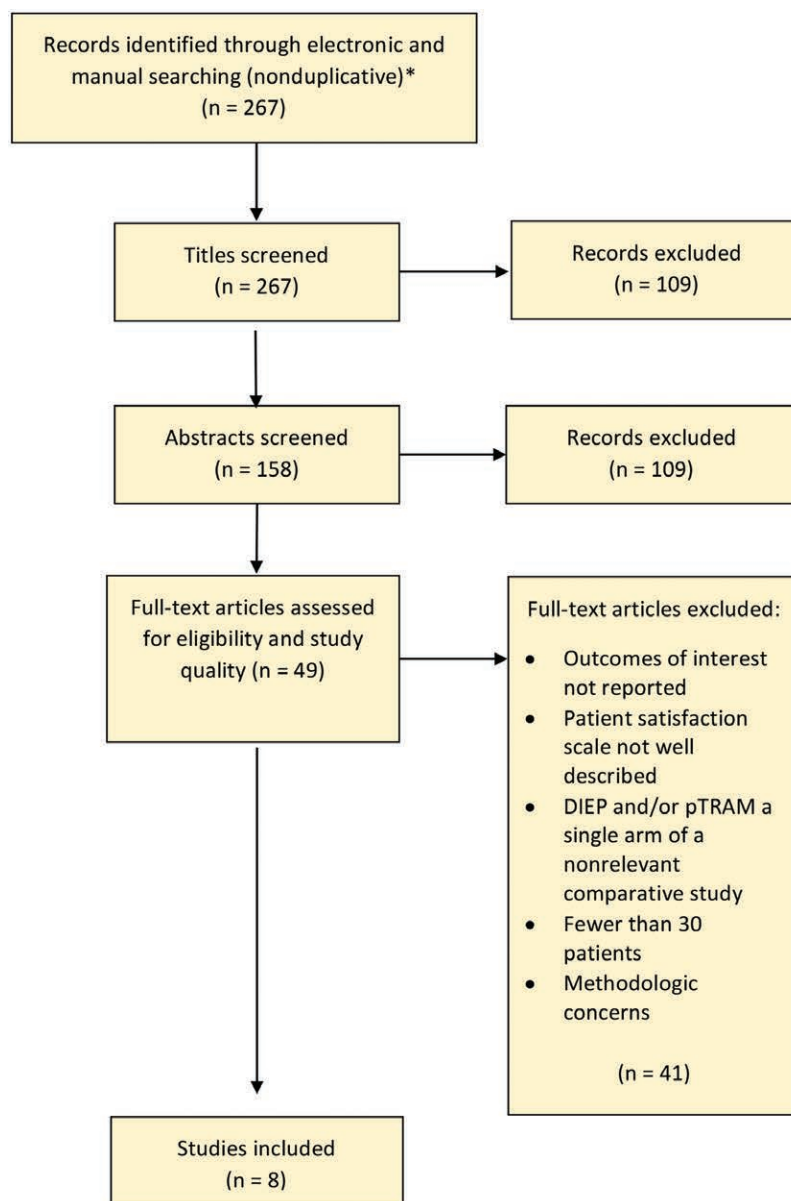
Records identified through electronic and manual searching (nonduplicative)*
(n = 267)

Titles screened
(n = 267)

Records excluded
(n = 109)

Abstracts screened
(n = 158)

Records excluded
(n = 109)

Full-text articles assessed for eligibility and study quality (n = 49)

Full-text articles excluded:

- Outcomes of interest not reported
- Patient satisfaction scale not well described
- DIEP and/or pTRAM a single arm of a nonrelevant comparative study
- Fewer than 30 patients
- Methodologic concerns

(n = 41)

Studies included
(n = 8)